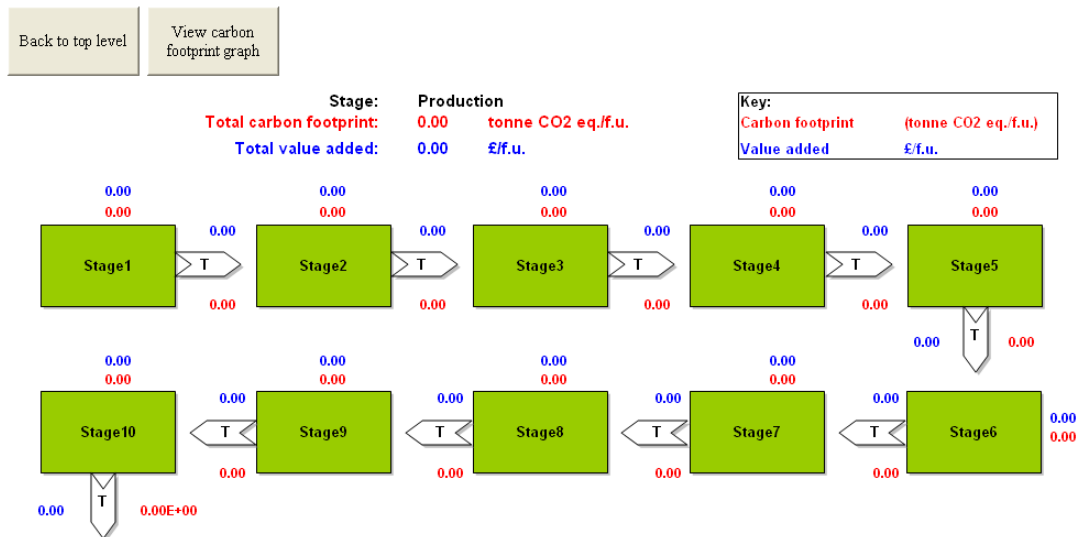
Back to top level

View carbon footprint graph

Stage: Production
Total carbon footprint: 0.00 tonne CO2 eq./f.u.
Total value added: 0.00 £/f.u.

Key:
Carbon footprint (tonne CO2 eq./f.u.)
Value added £/f.u.

0.00
0.00
Stage1
0.00
T
0.00

0.00
0.00
Stage2
0.00
T
0.00

0.00
0.00
Stage3
0.00
T
0.00

0.00
0.00
Stage4
0.00
T
0.00

0.00
0.00
Stage5
0.00
T
0.00

0.00
0.00
Stage6
0.00
T
0.00

0.00
0.00
Stage7
0.00
T
0.00

0.00
0.00
Stage8
0.00
T
0.00

0.00
0.00
Stage9
0.00
T
0.00

0.00
0.00
Stage10
0.00
T
0.00E+00